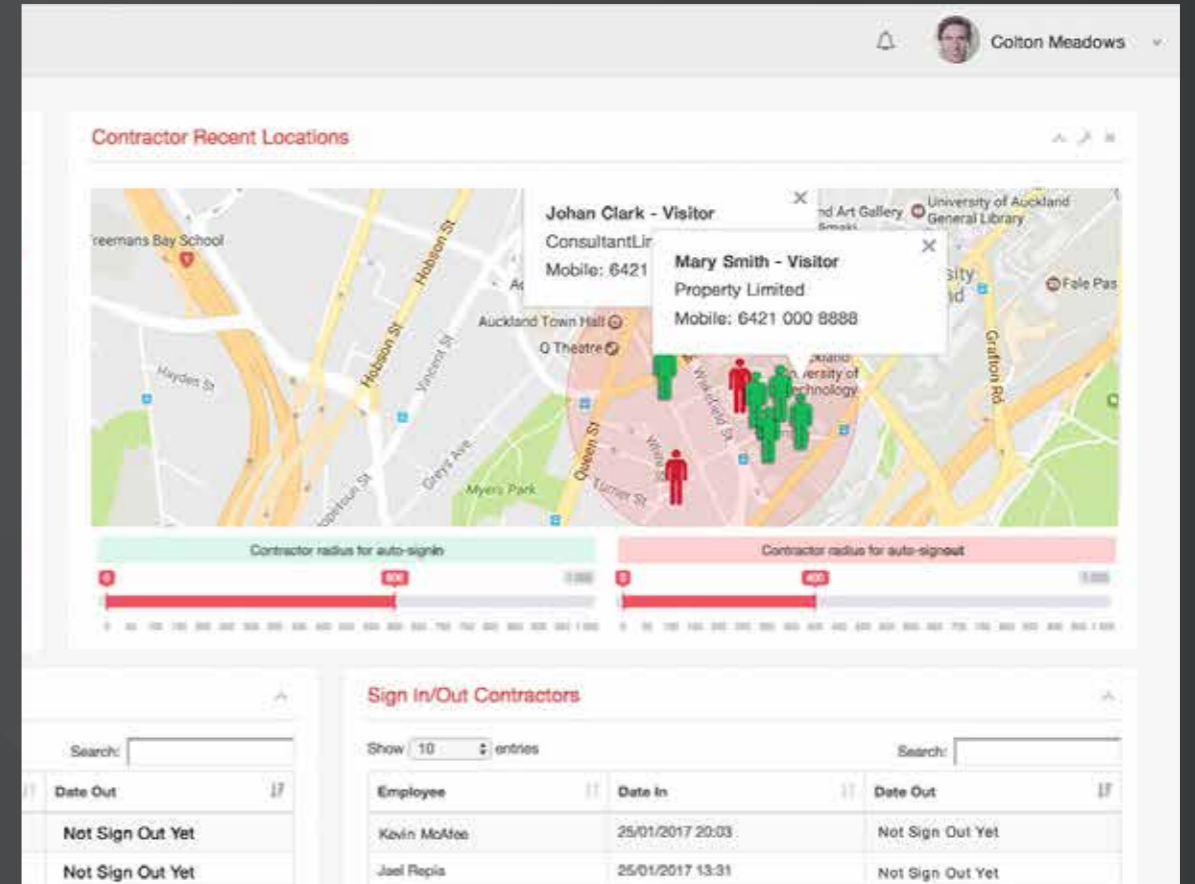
Colton Meadows

Contractor Recent Locations

Johan Clark - Visitor
ConsultantLi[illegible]
Mobile: 6421 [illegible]

Mary Smith - Visitor
Property Limited
Mobile: 6421 000 8888

Freemans Bay School
Hobson St
Hobson St
Auckland Town Hall
Q Theatre
Hayden St
Vincent St
Greys Ave
Myers Park
Queen St
Wakefield St
Turner St
Auckland University of Technology
Art Gallery
University of Auckland General Library
Fale Pas
Grafton Rd

Contractor radius for auto-signin
0
600
1000

Contractor radius for auto-signout
0
400
1000

Search:
Date Out
Not Sign Out Yet
Not Sign Out Yet

Sign In/Out Contractors

Show 10 entries
Search:

| Employee | Date In | Date Out |
|---|---|---|
| Kevin McAfee | 25/01/2017 20:03 | Not Sign Out Yet |
| Jael Repis | 25/01/2017 13:31 | Not Sign Out Yet |